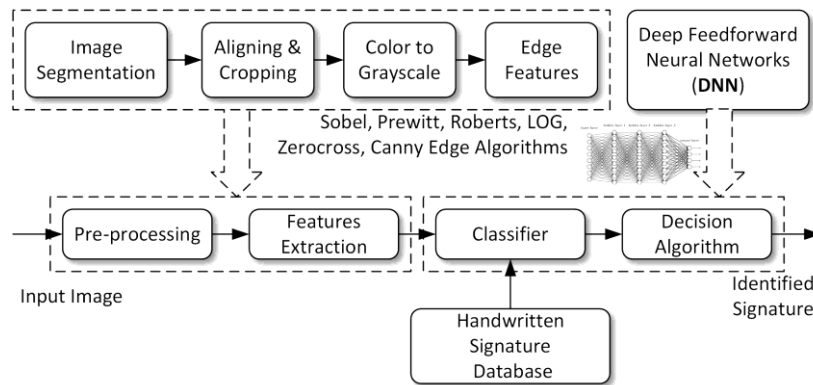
Image Segmentation

Aligning & Cropping

Color to Grayscale

Edge Features

Deep Feedforward Neural Networks (DNN)

Sobel, Prewitt, Roberts, LOG, Zerocross, Canny Edge Algorithms

Pre-processing

Features Extraction

Classifier

Decision Algorithm

Input Image

Identified Signature

Handwritten Signature Database